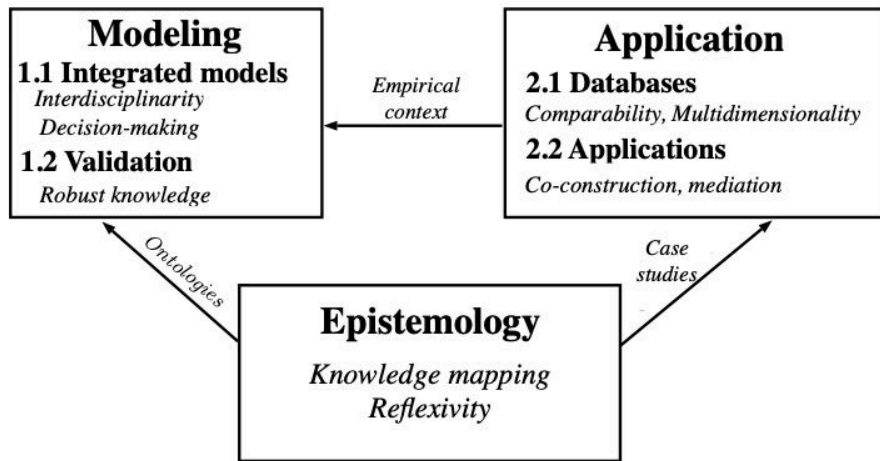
Modeling
1.1 Integrated models
Interdisciplinarity
Decision-making
1.2 Validation
Robust knowledge

Empirical context

Application
2.1 Databases
Comparability, Multidimensionality
2.2 Applications
Co-construction, mediation

Ontologies

Case studies

Epistemology
Knowledge mapping
Reflexivity